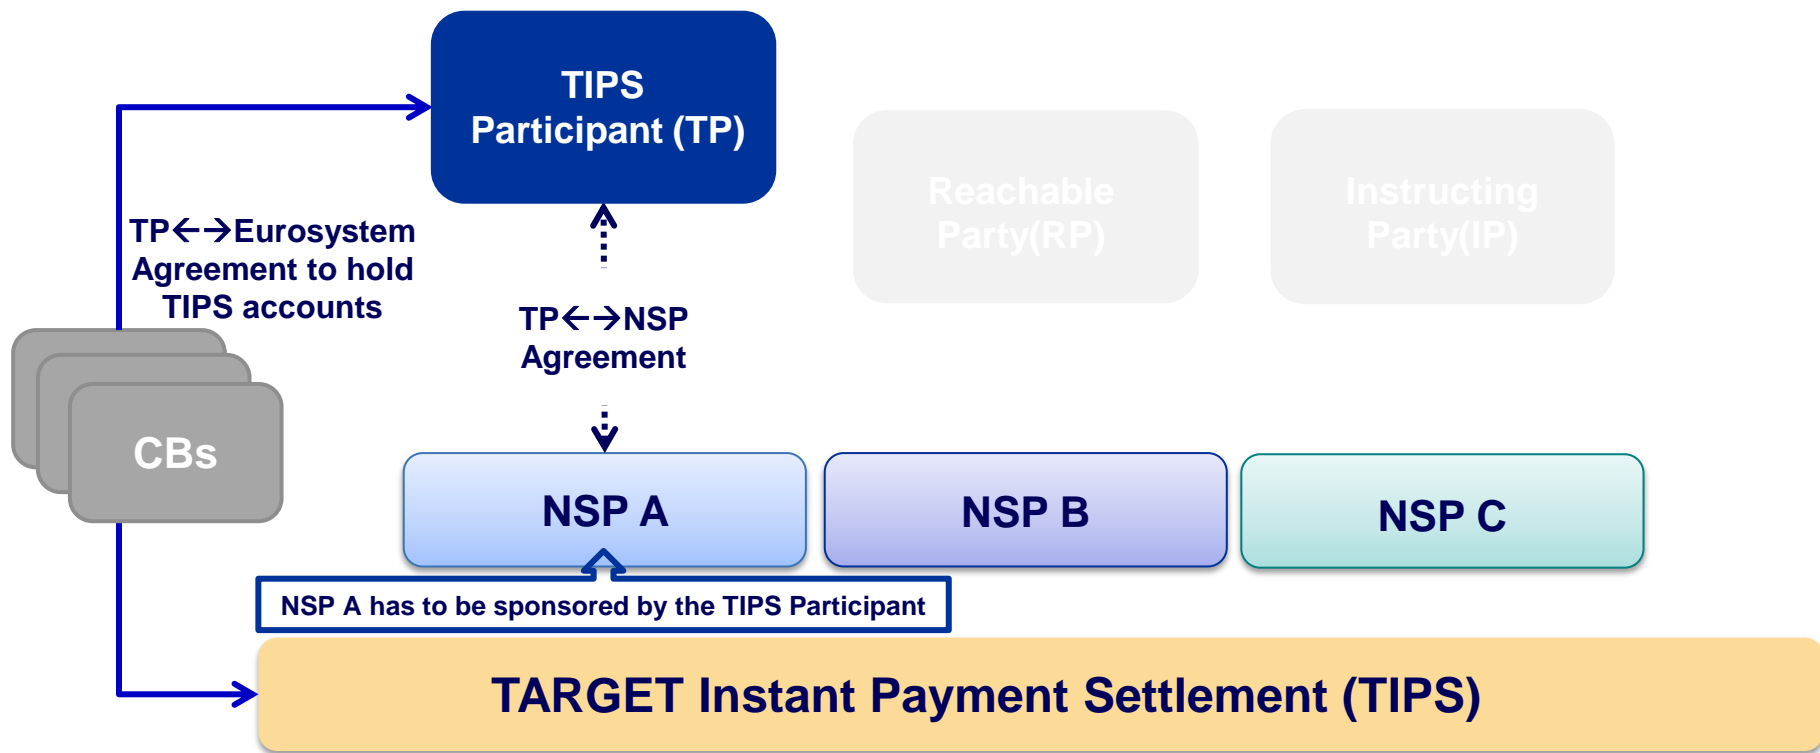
TIPS Participant (TP)

Reachable Party(RP)

Instructing Party(IP)

TP←→Eurosystem Agreement to hold TIPS accounts

TP←→NSP Agreement

CBs

NSP A

NSP B

NSP C

NSP A has to be sponsored by the TIPS Participant

TARGET Instant Payment Settlement (TIPS)